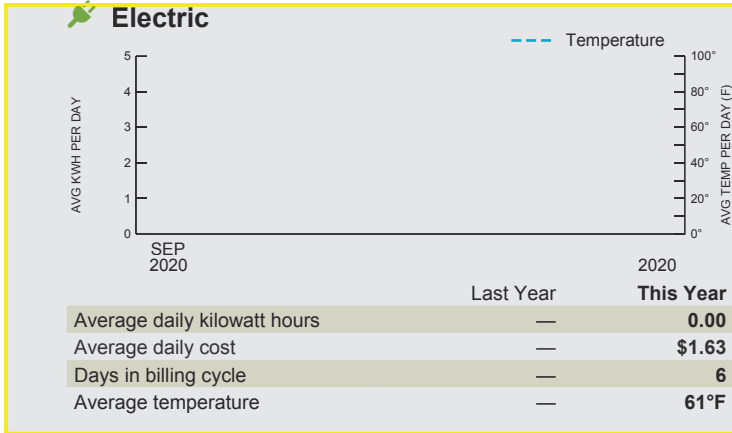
Electric

Temperature

AVG KWH PER DAY

5
4
3
2
1
0

100°
80°
60°
40°
20°
0°

AVG TEMP PER DAY (F)

SEP
2020

2020

| | Last Year | This Year |
|---|---|---|
| Average daily kilowatt hours | — | 0.00 |
| Average daily cost | — | $1.63 |
| Days in billing cycle | — | 6 |
| Average temperature | — | 61°F |